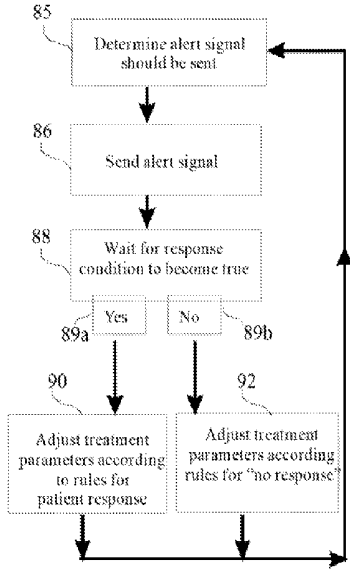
85
Determine alert signal should be sent

86
Send alert signal

88
Wait for response condition to become true

Yes
89a

No
89b

90
Adjust treatment parameters according to rules for patient response

92
Adjust treatment parameters according rules for "no response"